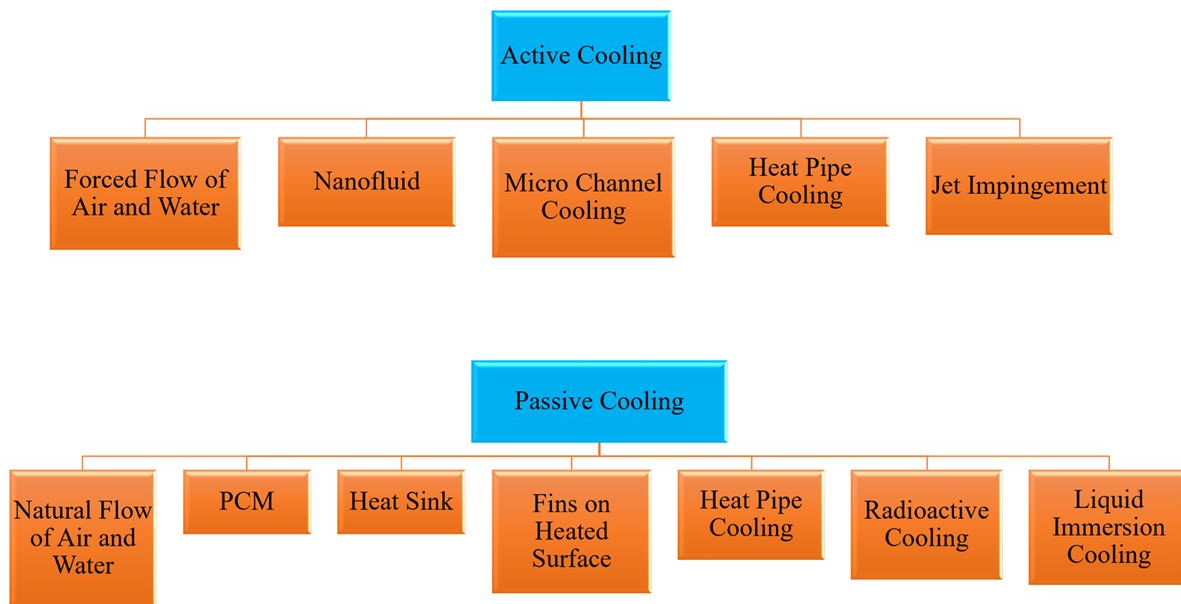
Active Cooling

Forced Flow of Air and Water

Nanofluid

Micro Channel Cooling

Heat Pipe Cooling

Jet Impingement

Passive Cooling

Natural Flow of Air and Water

PCM

Heat Sink

Fins on Heated Surface

Heat Pipe Cooling

Radioactive Cooling

Liquid Immersion Cooling